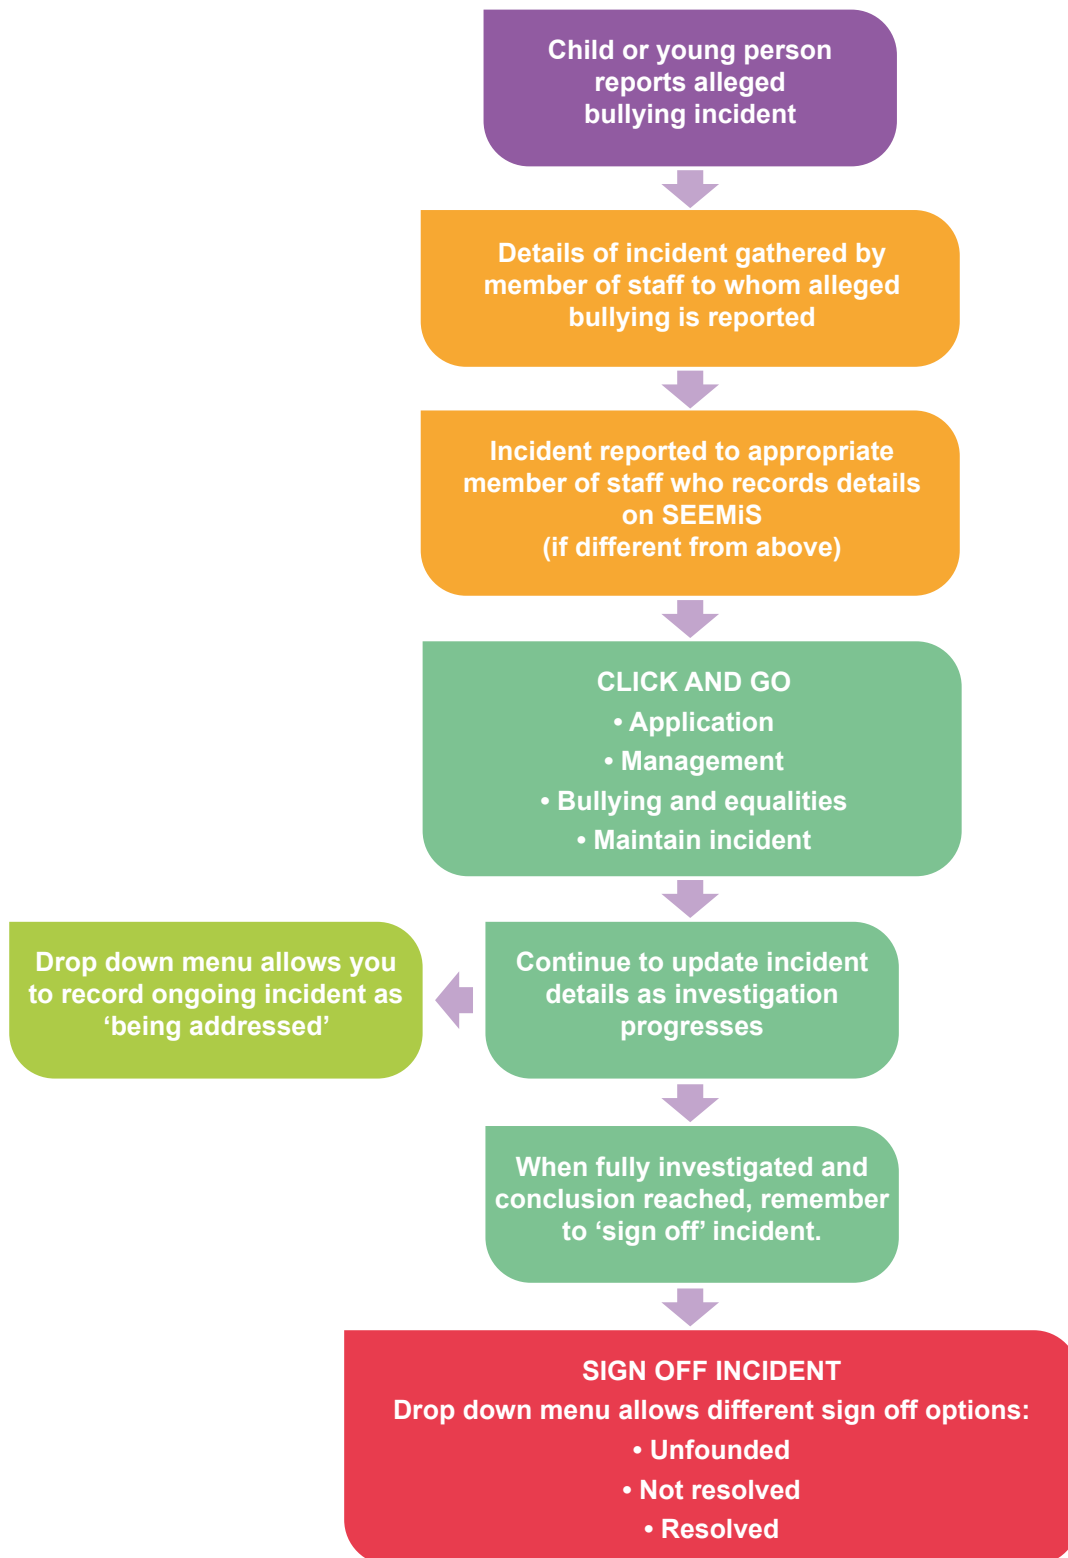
Child or young person reports alleged bullying incident

Details of incident gathered by member of staff to whom alleged bullying is reported

Incident reported to appropriate member of staff who records details on SEEMiS
(if different from above)

CLICK AND GO
• Application
• Management
• Bullying and equalities
• Maintain incident

Continue to update incident details as investigation progresses

Drop down menu allows you to record ongoing incident as ‘being addressed’

When fully investigated and conclusion reached, remember to ‘sign off’ incident.

SIGN OFF INCIDENT
Drop down menu allows different sign off options:
• Unfounded
• Not resolved
• Resolved